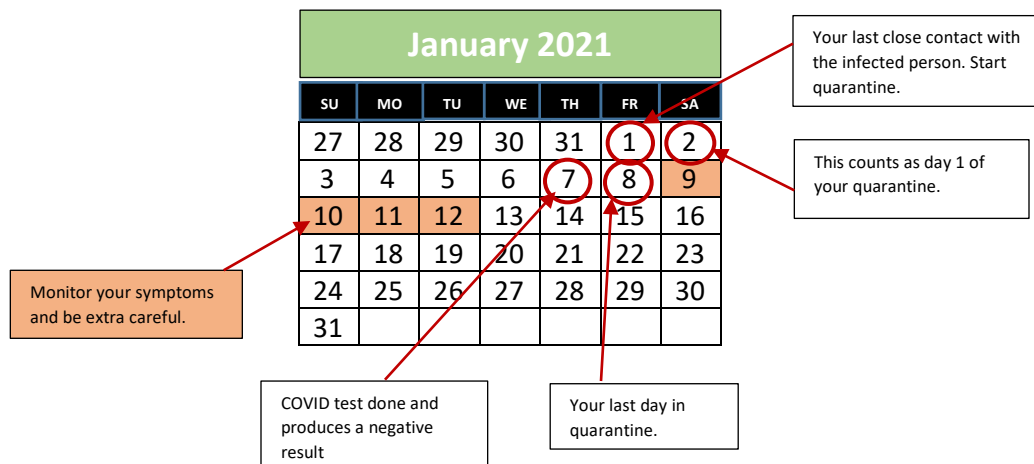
January 2021

| SU | MO | TU | WE | TH | FR | SA |
|---|---|---|---|---|---|---|
| 27 | 28 | 29 | 30 | 31 | 1 | 2 |
| 3 | 4 | 5 | 6 | 7 | 8 | 9 |
| 10 | 11 | 12 | 13 | 14 | 15 | 16 |
| 17 | 18 | 19 | 20 | 21 | 22 | 23 |
| 24 | 25 | 26 | 27 | 28 | 29 | 30 |
| 31 | | | | | | |

Your last close contact with the infected person. Start quarantine.

This counts as day 1 of your quarantine.

Monitor your symptoms and be extra careful.

COVID test done and produces a negative result

Your last day in quarantine.